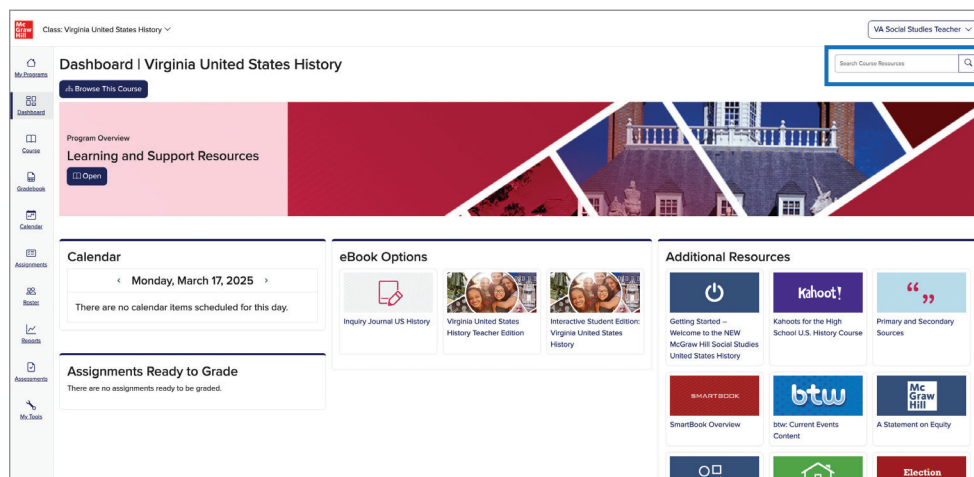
Mc Graw Hill

Class: Virginia United States History

VA Social Studies Teacher

My Programs

Dashboard

Course

Gradebook

Calendar

Assignments

Roster

Reports

Assessments

My Tools

Dashboard | Virginia United States History

Browse This Course

Search Course Resources

Program Overview

Learning and Support Resources

Open

Calendar

‹ Monday, March 17, 2025 ›

There are no calendar items scheduled for this day.

Assignments Ready to Grade

There are no assignments ready to be graded.

eBook Options

Inquiry Journal US History

Virginia United States History Teacher Edition

Interactive Student Edition: Virginia United States History

Additional Resources

Getting Started – Welcome to the NEW McGraw Hill Social Studies United States History

Kahoot!

Kahoots for the High School U.S. History Course

Primary and Secondary Sources

SMARTBOOK

SmartBook Overview

btw

btw: Current Events Content

Mc Graw Hill

A Statement on Equity

Election